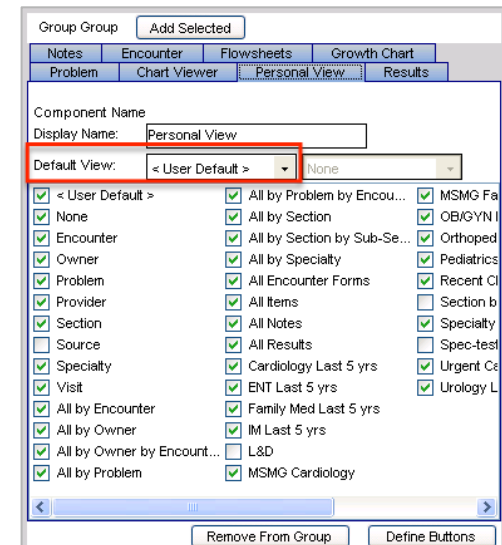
Group Group Add Selected

Notes Encounter Flowsheets Growth Chart
Problem Chart Viewer Personal View Results

Component Name
Display Name: Personal View
Default View: < User Default > None

< User Default >
None
Encounter
Owner
Problem
Provider
Section
Source
Specialty
Visit
All by Encounter
All by Owner
All by Owner by Encount...
All by Problem

All by Problem by Encou...
All by Section
All by Section by Sub-Se...
All by Specialty
All Encounter Forms
All Items
All Notes
All Results
Cardiology Last 5 yrs
ENT Last 5 yrs
Family Med Last 5 yrs
IM Last 5 yrs
L&D
MSMG Cardiology

MSMG Fa
OB/GYN I
Orthoped
Pediatrics
Recent Cl
Section b
Specialty
Spec-test
Urgent Ca
Urology L

Remove From Group Define Buttons